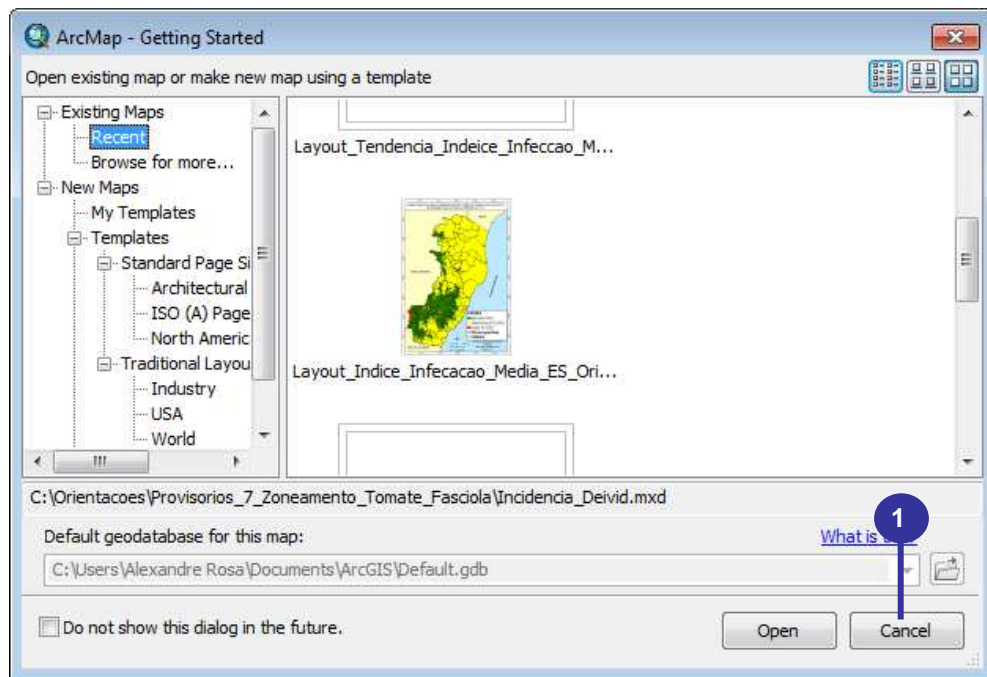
ArcMap - Getting Started

Open existing map or make new map using a template

Existing Maps
Recent
Browse for more...
New Maps
My Templates
Templates
Standard Page Si
Architectural
ISO (A) Page
North Americ
Traditional Layou
Industry
USA
World

Layout_Tendencia_Indeice_Infeccao_M...

Layout_Indice_Infecacao_Media_ES_Ori...

C:\Orientacoes\Provisorios_7_Zoneamento_Tomate_Fasciola\Incidencia_Deivid.mxd

Default geodatabase for this map:

What is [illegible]

1

C:\Users\Alexandre Rosa\Documents\ArcGIS\Default.gdb

Do not show this dialog in the future.

Open

Cancel